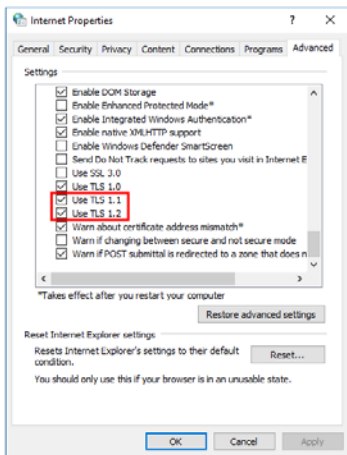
Internet Properties ? ✕

General Security Privacy Content Connections Programs Advanced

Settings

Enable DOM Storage
Enable Enhanced Protected Mode*
Enable Integrated Windows Authentication*
Enable native XMLHTTP support
Enable Windows Defender SmartScreen
Send Do Not Track requests to sites you visit in Internet E
Use SSL 3.0
Use TLS 1.0
Use TLS 1.1
Use TLS 1.2
Warn about certificate address mismatch*
Warn if changing between secure and not secure mode
Warn if POST submittal is redirected to a zone that does n

*Takes effect after you restart your computer

Restore advanced settings

Reset Internet Explorer settings

Resets Internet Explorer's settings to their default condition.

Reset...

You should only use this if your browser is in an unusable state.

OK Cancel Apply